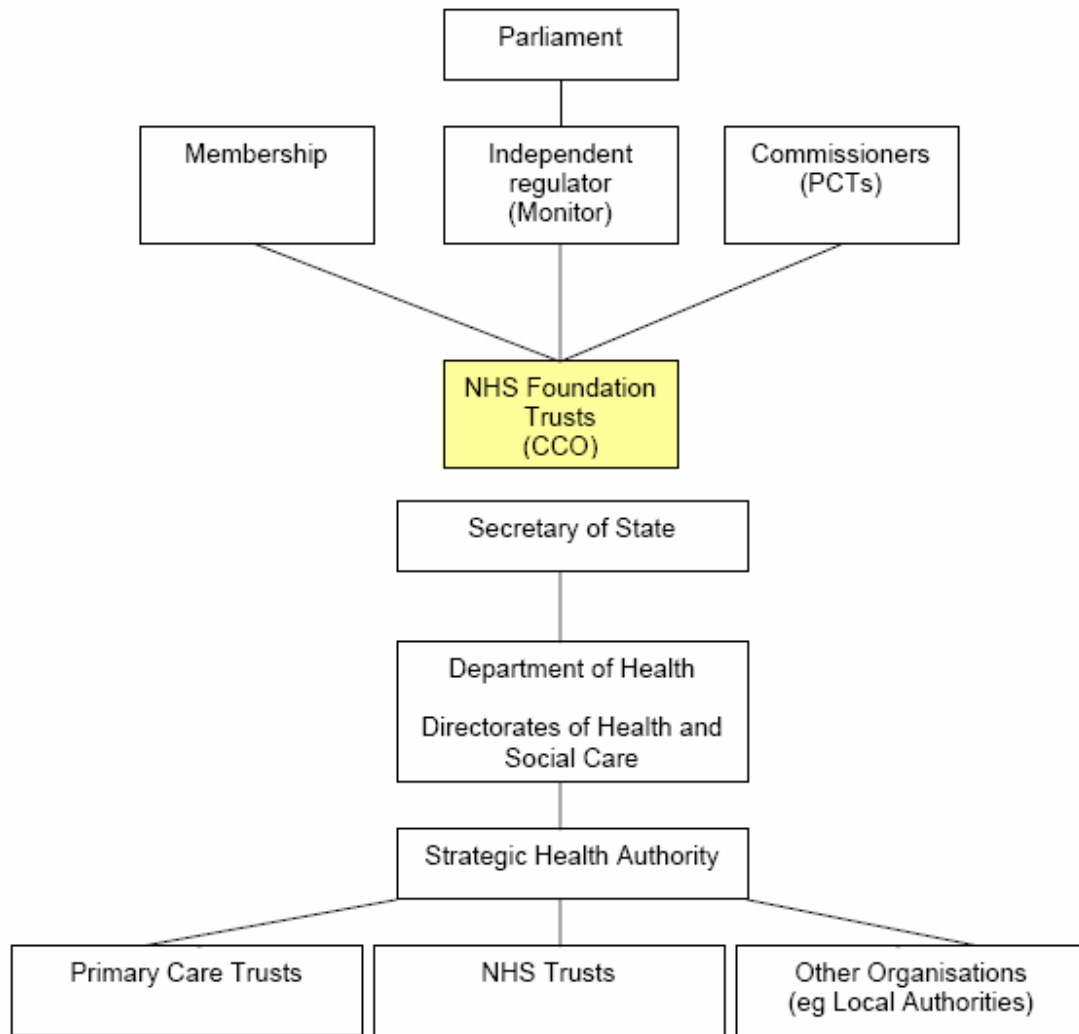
Parliament

Membership

Independent regulator (Monitor)

Commissioners (PCTs)

NHS Foundation Trusts (CCO)

Secretary of State

Department of Health

Directorates of Health and Social Care

Strategic Health Authority

Primary Care Trusts

NHS Trusts

Other Organisations (eg Local Authorities)